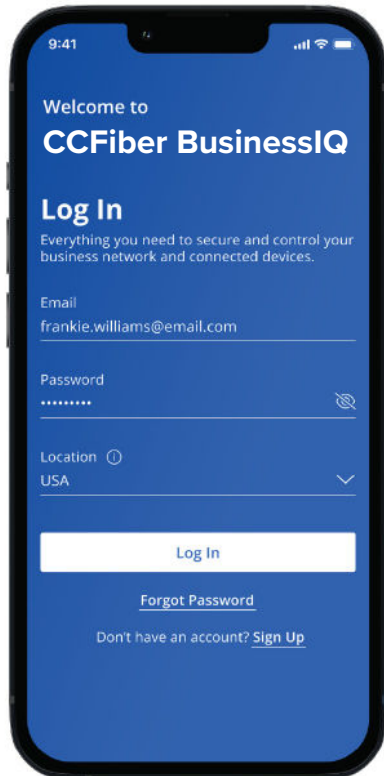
9:41

Welcome to
CCFiber BusinessIQ

Log In
Everything you need to secure and control your business network and connected devices.

Email
frankie.williams@email.com

Password
••••••••••

Location
USA

Log In

Forgot Password

Don't have an account? Sign Up